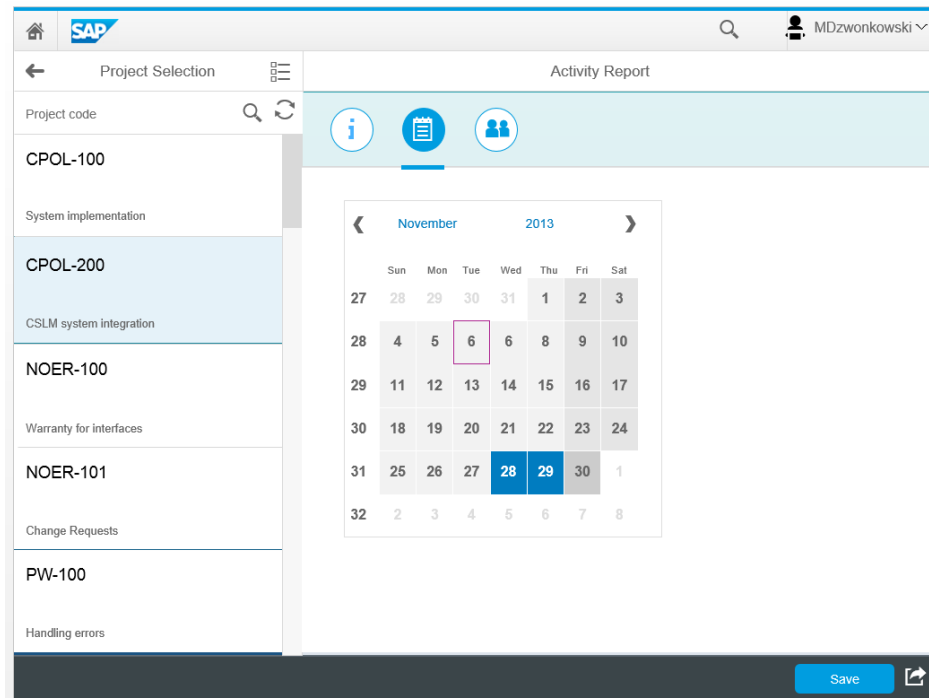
SAP

MDzwonkowski

Project Selection

Activity Report

Project code

CPOL-100

System implementation

CPOL-200

CSLM system integration

NOER-100

Warranty for interfaces

NOER-101

Change Requests

PW-100

Handling errors

❮ November 2013 ❯

| | Sun | Mon | Tue | Wed | Thu | Fri | Sat |
|---|---|---|---|---|---|---|---|
| 27 | 28 | 29 | 30 | 31 | 1 | 2 | 3 |
| 28 | 4 | 5 | 6 | 6 | 8 | 9 | 10 |
| 29 | 11 | 12 | 13 | 14 | 15 | 16 | 17 |
| 30 | 18 | 19 | 20 | 21 | 22 | 23 | 24 |
| 31 | 25 | 26 | 27 | 28 | 29 | 30 | 1 |
| 32 | 2 | 3 | 4 | 5 | 6 | 7 | 8 |

Save